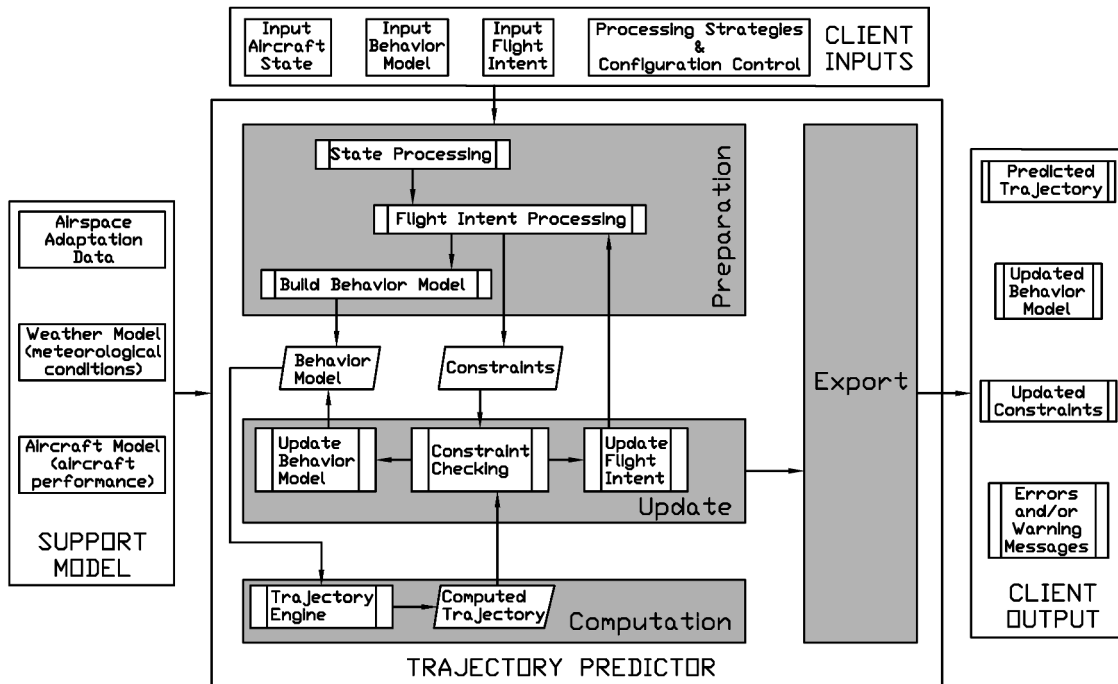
Input Aircraft State

Input Behavior Model

Input Flight Intent

Processing Strategies & Configuration Control

CLIENT INPUTS

Airspace Adaptation Data

Weather Model (meteorological conditions)

Aircraft Model (aircraft performance)

SUPPORT MODEL

State Processing

Flight Intent Processing

Build Behavior Model

Preparation

Behavior Model

Constraints

Update Behavior Model

Constraint Checking

Update Flight Intent

Update

Trajectory Engine

Computed Trajectory

Computation

Export

TRAJECTORY PREDICTOR

Predicted Trajectory

Updated Behavior Model

Updated Constraints

Errors and/or Warning Messages

CLIENT OUTPUT